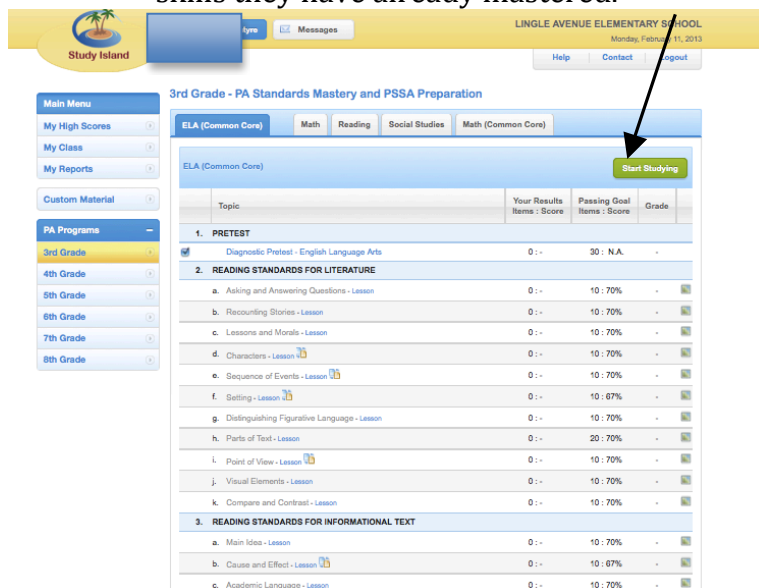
skills they have already mastered.

Study Island

tyre

Messages

LINGLE AVENUE ELEMENTARY SCHOOL

Monday, February 11, 2013

Help Contact Logout

Main Menu

My High Scores

My Class

My Reports

Custom Material

PA Programs

3rd Grade

4th Grade

5th Grade

6th Grade

7th Grade

8th Grade

3rd Grade - PA Standards Mastery and PSSA Preparation

ELA (Common Core) Math Reading Social Studies Math (Common Core)

ELA (Common Core)

Start Studying

| | Topic | Your Results Items : Score | Passing Goal Items : Score | Grade |
|---|---|---|---|---|
| 1. | PRETEST | | | |
| | Diagnostic Pretest - English Language Arts | 0 : - | 30 : N.A. | - |
| 2. | READING STANDARDS FOR LITERATURE | | | |
| a. | Asking and Answering Questions - Lesson | 0 : - | 10 : 70% | - |
| b. | Recounting Stories - Lesson | 0 : - | 10 : 70% | - |
| c. | Lessons and Morals - Lesson | 0 : - | 10 : 70% | - |
| d. | Characters - Lesson | 0 : - | 10 : 70% | - |
| e. | Sequence of Events - Lesson | 0 : - | 10 : 70% | - |
| f. | Setting - Lesson | 0 : - | 10 : 67% | - |
| g. | Distinguishing Figurative Language - Lesson | 0 : - | 10 : 70% | - |
| h. | Parts of Text - Lesson | 0 : - | 20 : 70% | - |
| i. | Point of View - Lesson | 0 : - | 10 : 70% | - |
| j. | Visual Elements - Lesson | 0 : - | 10 : 70% | - |
| k. | Compare and Contrast - Lesson | 0 : - | 10 : 70% | - |
| 3. | READING STANDARDS FOR INFORMATIONAL TEXT | | | |
| a. | Main Idea - Lesson | 0 : - | 10 : 70% | - |
| b. | Cause and Effect - Lesson | 0 : - | 10 : 67% | - |
| c. | Academic Language - Lesson | 0 : - | 10 : 70% | - |